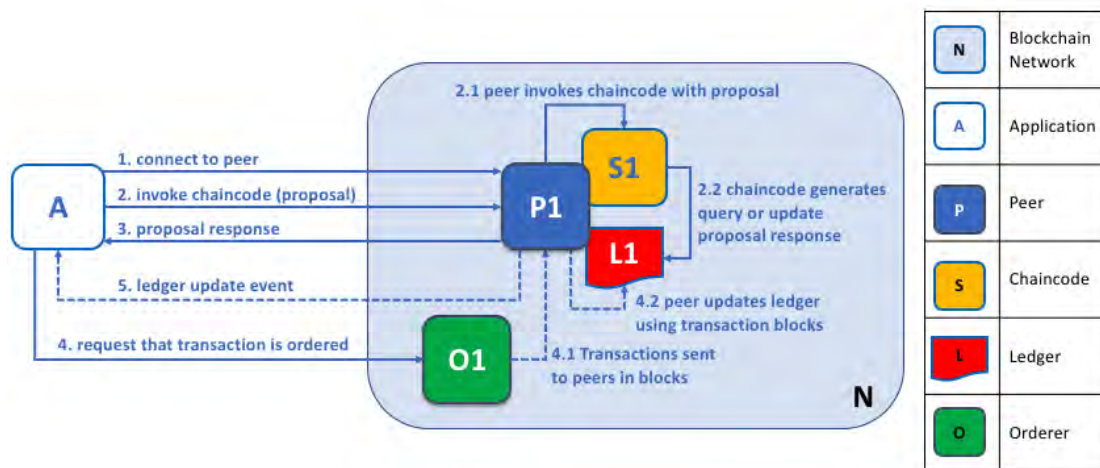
2.1 peer invokes chaincode with proposal

1. connect to peer

2. invoke chaincode (proposal)

3. proposal response

5. ledger update event

4. request that transaction is ordered

A

P1

S1

L1

O1

2.2 chaincode generates query or update proposal response

4.2 peer updates ledger using transaction blocks

4.1 Transactions sent to peers in blocks

N

| | |
|---|---|
| N | Blockchain Network |
| A | Application |
| P | Peer |
| S | Chaincode |
| L | Ledger |
| O | Orderer |